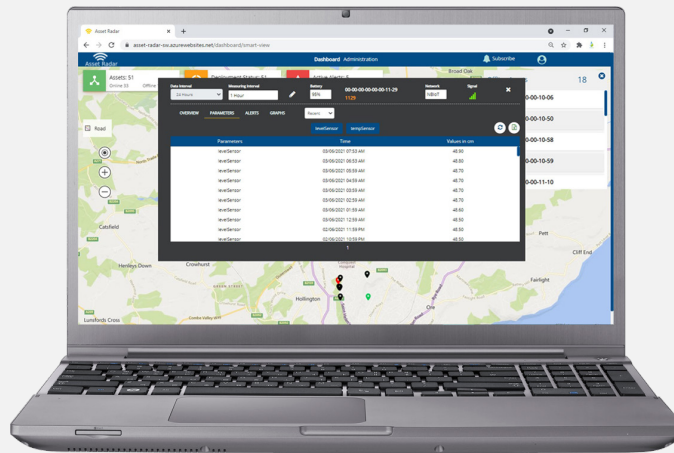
Asset Radar

asset-radar-oo.azurewebsites.net/dashboard/smart-view

Asset Radar

Dashboard Administration

Subscribe

Assets: 51
Online 55 Offline

Deployment Status: 51

Active Alerts: 5

18

Data Interval
24 Hours

Measuring Interval
1 Hour

Battery
95%

00-00-00-00-00-00-11-29
1129

Network
IoBoT

Signal

OVERVIEW PARAMETERS ALERTS GRAPHS

Recent

levelSensor tempSensor

| Parameters | Timer | Values in cm |
|---|---|---|
| levelSensor | 03/06/2021 07:53 AM | 48.50 |
| levelSensor | 03/06/2021 06:53 AM | 48.60 |
| levelSensor | 03/06/2021 05:59 AM | 48.70 |
| levelSensor | 03/06/2021 04:59 AM | 48.70 |
| levelSensor | 03/06/2021 03:59 AM | 48.70 |
| levelSensor | 03/06/2021 02:59 AM | 48.70 |
| levelSensor | 03/06/2021 01:59 AM | 48.60 |
| levelSensor | 03/06/2021 12:59 AM | 48.50 |
| levelSensor | 02/06/2021 11:59 PM | 48.50 |
| levelSensor | 02/06/2021 10:59 PM | 48.50 |

1

-00-00-10-06
-00-00-10-50
-00-00-10-58
-00-00-10-59
-00-00-11-10

Road

Broad Oak

Catsfield

Henleys Down

Crowhurst

Hollington

Lunsfords Cross

Pett

Cliff End

Fairlight

Ore